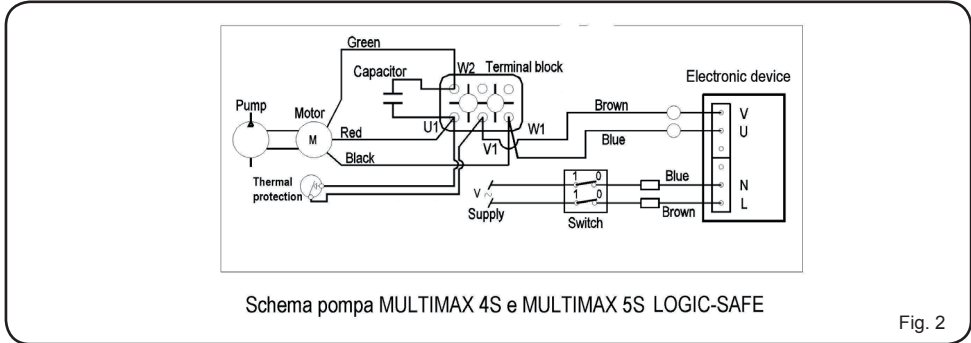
Green
Capacitor
W2
Terminal block
Electronic device
Pump
Motor
M
Red
U1
Brown
V
U
W1
V1
Blue
Black
Thermal protection
1
0
Blue
N
V
1
0
L
Supply
Switch
Brown

Schema pompa MULTIMAX 4S e MULTIMAX 5S LOGIC-SAFE

Fig. 2